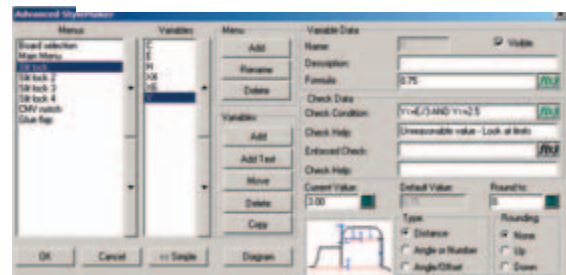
Advanced StyleMaker

Menus
Board selection
Main Menu
Sill lock
Sill lock 2
Sill lock 3
Sill lock 4
DMV switch
Glue flap

Variables
C
D
H
HH
HS
T

Menu
Add
Rename
Delete

Variables
Add
Add Text
Move
Delete
Copy

Variable Data
Name:
Visible
Description:
Formula: 0.75

Check Data
Check Condition: Y>=E/3 AND Y<=2.5
Check Help: Unreasonable value - Look at limits
Enforced Check:
Check Help:

Current Value: 3.00
Default Value:
Round to: 0

Type
Distance
Angle or Number
Angle/Offset

Rounding
None
Up
Down

OK
Cancel
<< Simple
Diagram